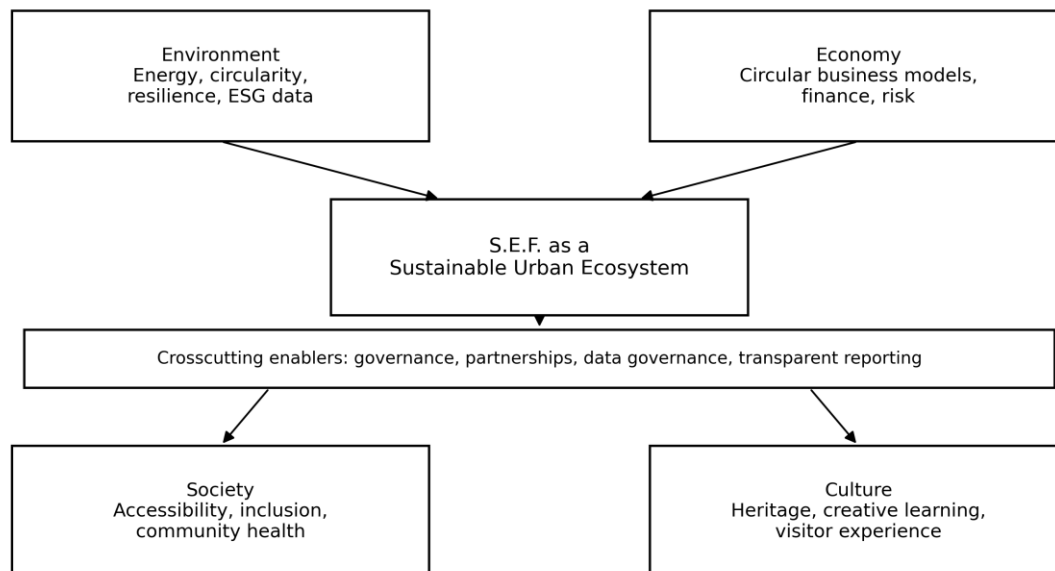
Environment
Energy, circularity, resilience, ESG data

Economy
Circular business models, finance, risk

S.E.F. as a
Sustainable Urban Ecosystem

Crosscutting enablers: governance, partnerships, data governance, transparent reporting

Society
Accessibility, inclusion, community health

Culture
Heritage, creative learning, visitor experience